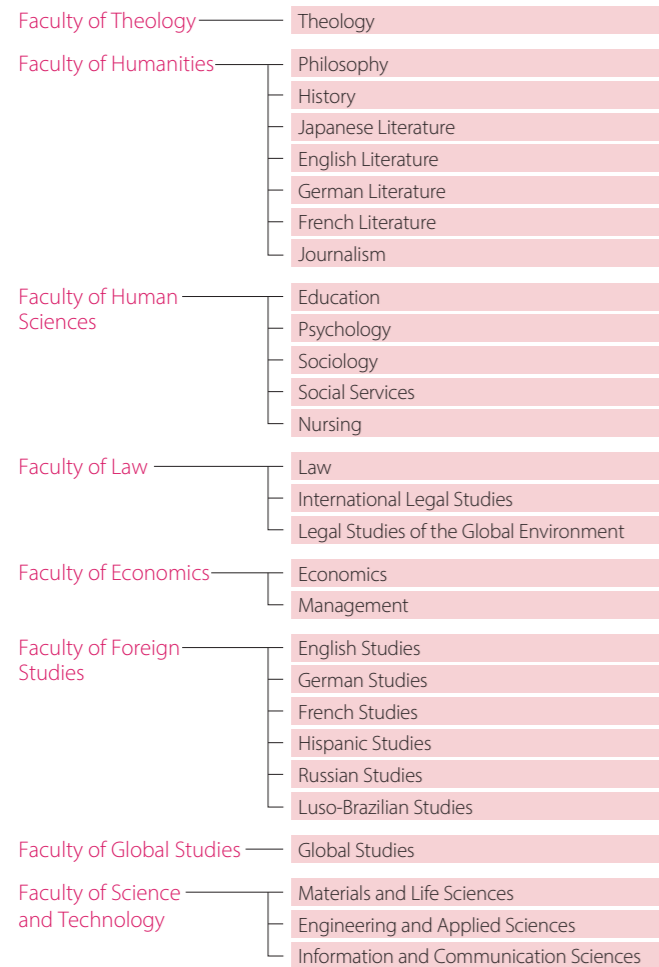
Faculty of Theology
Theology

Faculty of Humanities
Philosophy
History
Japanese Literature
English Literature
German Literature
French Literature
Journalism

Faculty of Human Sciences
Education
Psychology
Sociology
Social Services
Nursing

Faculty of Law
Law
International Legal Studies
Legal Studies of the Global Environment

Faculty of Economics
Economics
Management

Faculty of Foreign Studies
English Studies
German Studies
French Studies
Hispanic Studies
Russian Studies
Luso-Brazilian Studies

Faculty of Global Studies
Global Studies

Faculty of Science and Technology
Materials and Life Sciences
Engineering and Applied Sciences
Information and Communication Sciences